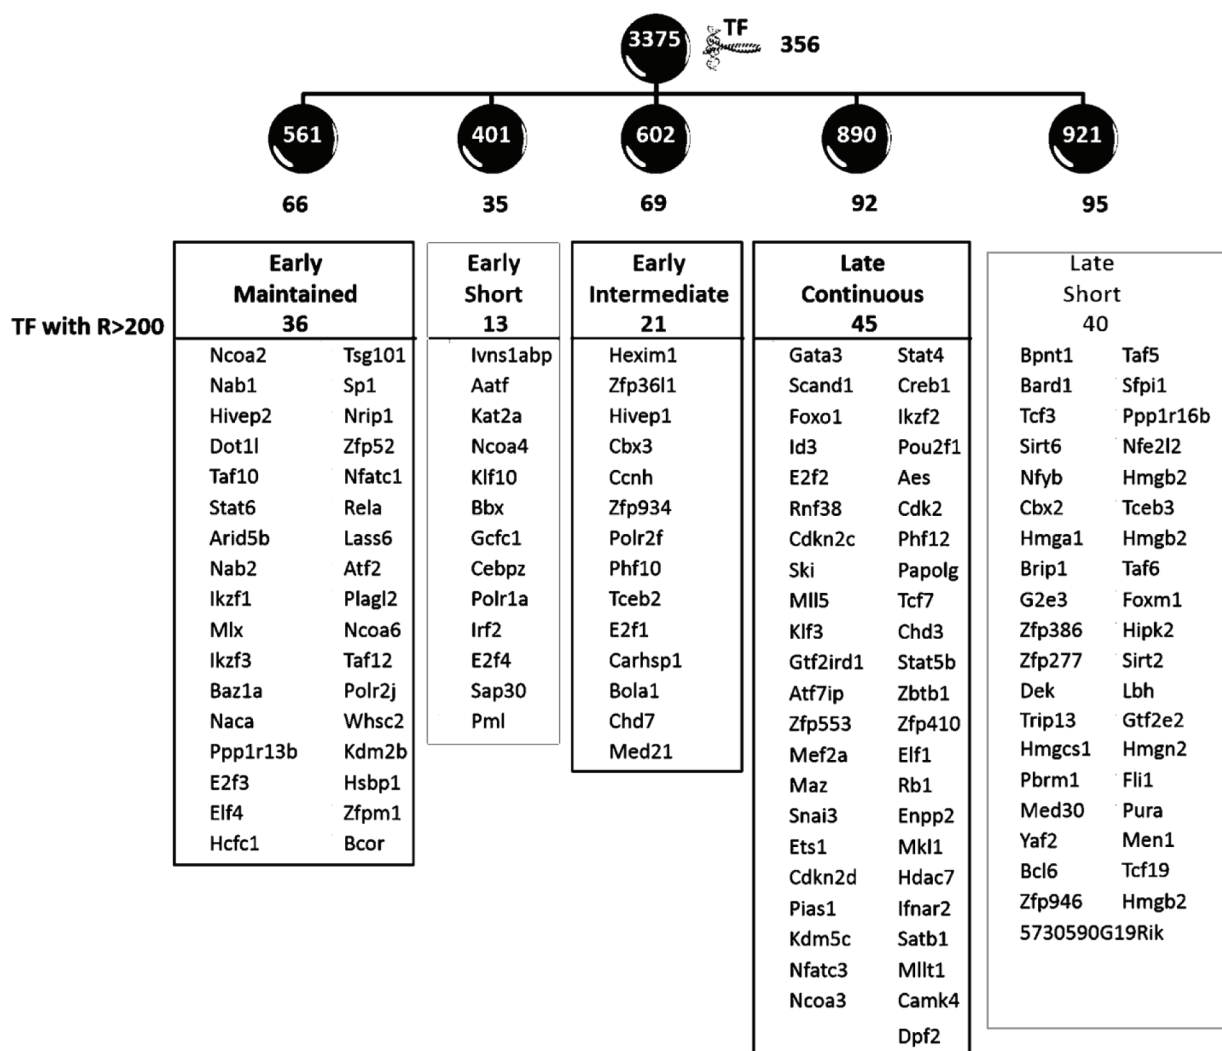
3375 TF 356

561 401 602 890 921

66 35 69 92 95

TF with R>200

| Early Maintained 36 | |
|---|---|
| Ncoa2 | Tsg101 |
| Nab1 | Sp1 |
| Hivep2 | Nrip1 |
| Dot1l | Zfp52 |
| Taf10 | Nfatc1 |
| Stat6 | Rela |
| Arid5b | Lass6 |
| Nab2 | Atf2 |
| Ikzf1 | Plagl2 |
| Mlx | Ncoa6 |
| Ikzf3 | Taf12 |
| Baz1a | Polr2j |
| Naca | Whsc2 |
| Ppp1r13b | Kdm2b |
| E2f3 | Hsbp1 |
| Elf4 | Zfpm1 |
| Hcfc1 | Bcor |

| Early Short 13 |
|---|
| Ivns1abp |
| Aatf |
| Kat2a |
| Ncoa4 |
| Klf10 |
| Bbx |
| Gcfc1 |
| Cebpz |
| Polr1a |
| Irf2 |
| E2f4 |
| Sap30 |
| Pml |

| Early Intermediate 21 |
|---|
| Hexim1 |
| Zfp36l1 |
| Hivep1 |
| Cbx3 |
| Ccnh |
| Zfp934 |
| Polr2f |
| Phf10 |
| Tceb2 |
| E2f1 |
| Carhsp1 |
| Bola1 |
| Chd7 |
| Med21 |

| Late Continuous 45 | |
|---|---|
| Gata3 | Stat4 |
| Scand1 | Creb1 |
| Foxo1 | Ikzf2 |
| Id3 | Pou2f1 |
| E2f2 | Aes |
| Rnf38 | Cdk2 |
| Cdkn2c | Phf12 |
| Ski | Papolg |
| Mll5 | Tcf7 |
| Klf3 | Chd3 |
| Gtf2ird1 | Stat5b |
| Atf7ip | Zbtb1 |
| Zfp553 | Zfp410 |
| Mef2a | Elf1 |
| Maz | Rb1 |
| Snai3 | Enpp2 |
| Ets1 | Mkl1 |
| Cdkn2d | Hdac7 |
| Pias1 | Ifnar2 |
| Kdm5c | Satb1 |
| Nfatc3 | Mllt1 |
| Ncoa3 | Camk4 |
| | Dpf2 |

| Late Short 40 | |
|---|---|
| Bpnt1 | Taf5 |
| Bard1 | Sfpi1 |
| Tcf3 | Ppp1r16b |
| Sirt6 | Nfe2l2 |
| Nfyb | Hmgb2 |
| Cbx2 | Tceb3 |
| Hmga1 | Hmgb2 |
| Brip1 | Taf6 |
| G2e3 | Foxm1 |
| Zfp386 | Hipk2 |
| Zfp277 | Sirt2 |
| Dek | Lbh |
| Trip13 | Gtf2e2 |
| Hmgcs1 | Hmgn2 |
| Pbrm1 | Fli1 |
| Med30 | Pura |
| Yaf2 | Men1 |
| Bcl6 | Tcf19 |
| Zfp946 | Hmgb2 |
| 5730590G19Rik | |